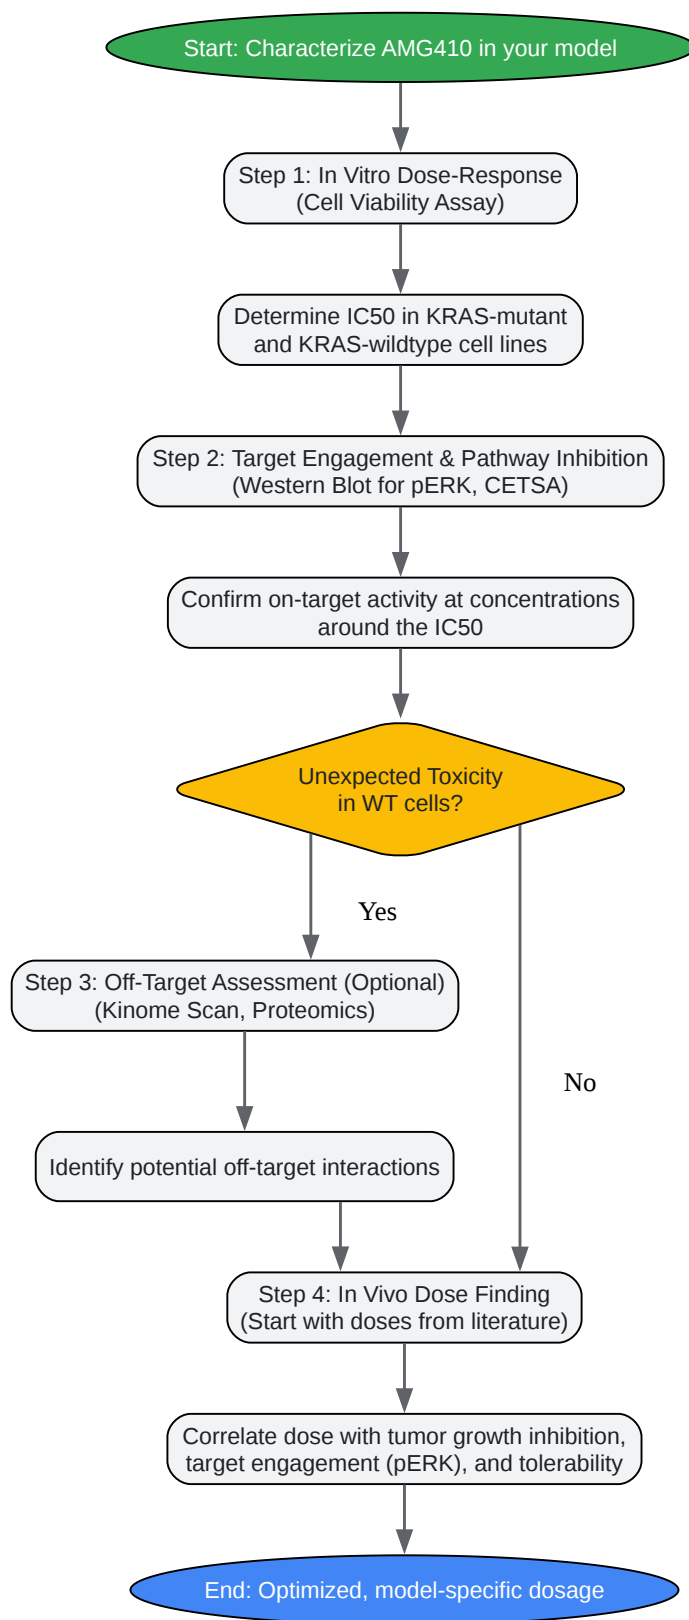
Start: Characterize AMG410 in your model

Step 1: In Vitro Dose-Response (Cell Viability Assay)

Determine IC50 in KRAS-mutant and KRAS-wildtype cell lines

Step 2: Target Engagement & Pathway Inhibition (Western Blot for pERK, CETSA)

Confirm on-target activity at concentrations around the IC50

Unexpected Toxicity in WT cells?

Yes

Step 3: Off-Target Assessment (Optional) (Kinome Scan, Proteomics)

No

Identify potential off-target interactions

Step 4: In Vivo Dose Finding (Start with doses from literature)

Correlate dose with tumor growth inhibition, target engagement (pERK), and tolerability

End: Optimized, model-specific dosage